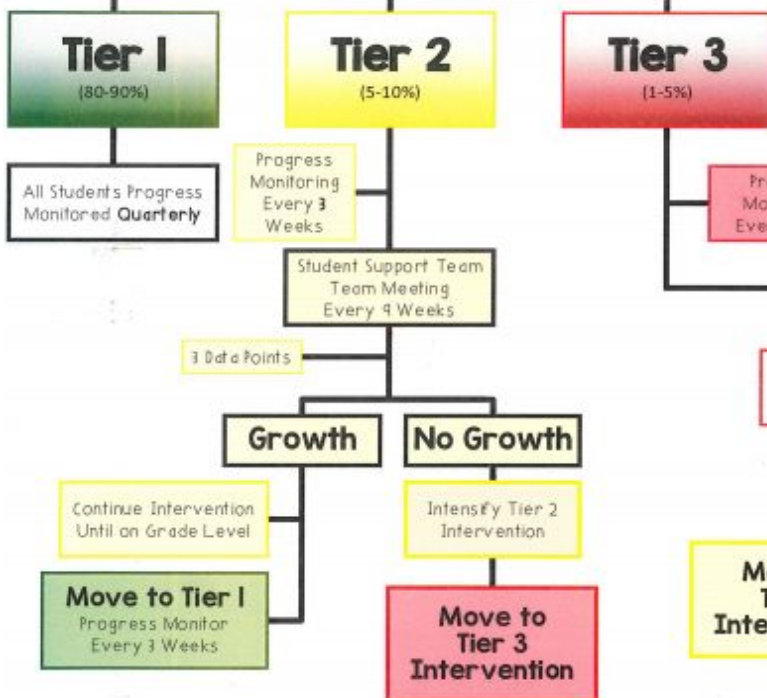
Tier I
(80-90%)

Tier 2
(5-10%)

Tier 3
(1-5%)

All Students Progress Monitored Quarterly

Progress Monitoring Every 3 Weeks

Pr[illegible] Mo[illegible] Eve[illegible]

Student Support Team Team Meeting Every 9 Weeks

3 Data Points

Growth

No Growth

Continue Intervention Until on Grade Level

Intensify Tier 2 Intervention

Move to Tier I
Progress Monitor Every 3 Weeks

Move to Tier 3 Intervention

M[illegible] T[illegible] Inte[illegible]